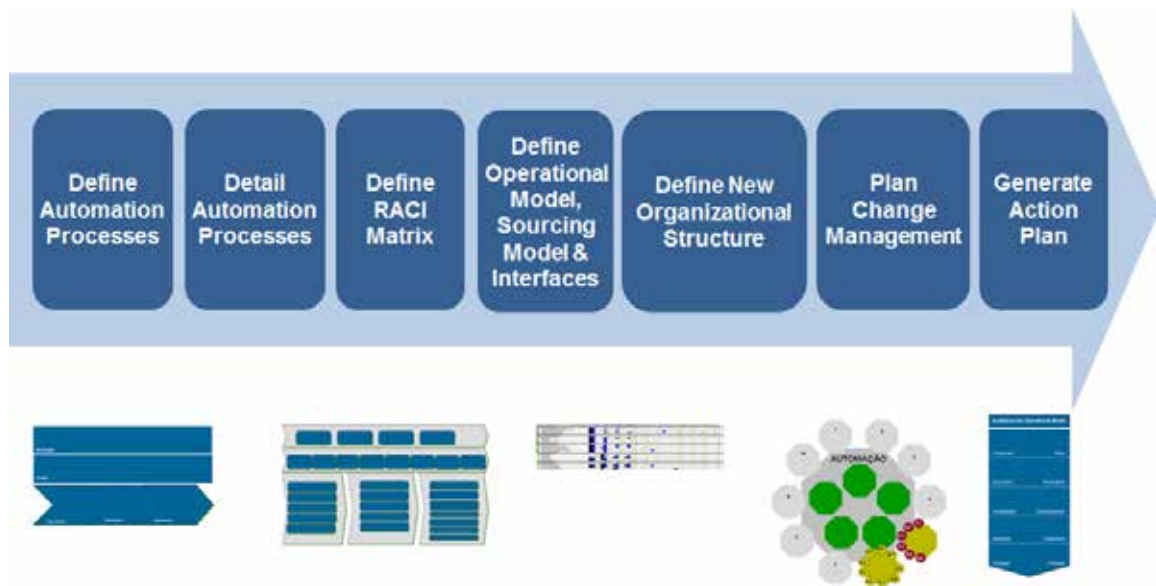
Define Automation Processes

Detail Automation Processes

Define RACI Matrix

Define Operational Model, Sourcing Model & Interfaces

Define New Organizational Structure

Plan Change Management

Generate Action Plan

AUTOMAÇÃO